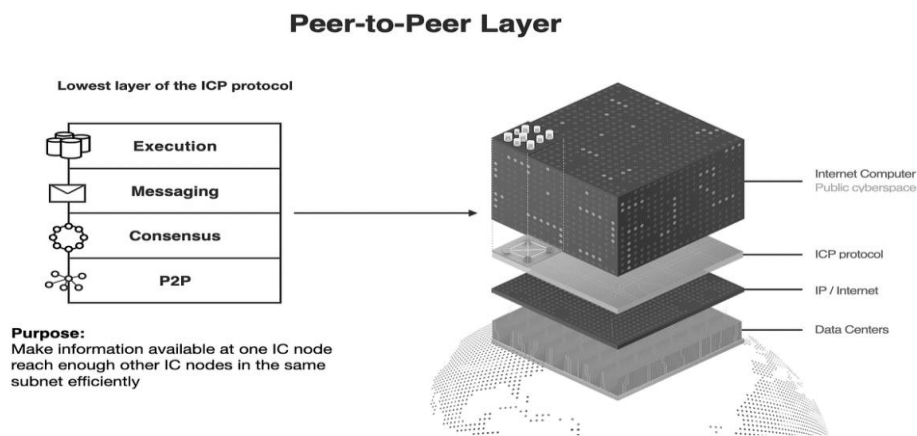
Peer-to-Peer Layer

Lowest layer of the ICP protocol

Execution

Messaging

Consensus

P2P

Purpose:
Make information available at one IC node reach enough other IC nodes in the same subnet efficiently

Internet Computer
Public cyberspace

ICP protocol

IP / Internet

Data Centers